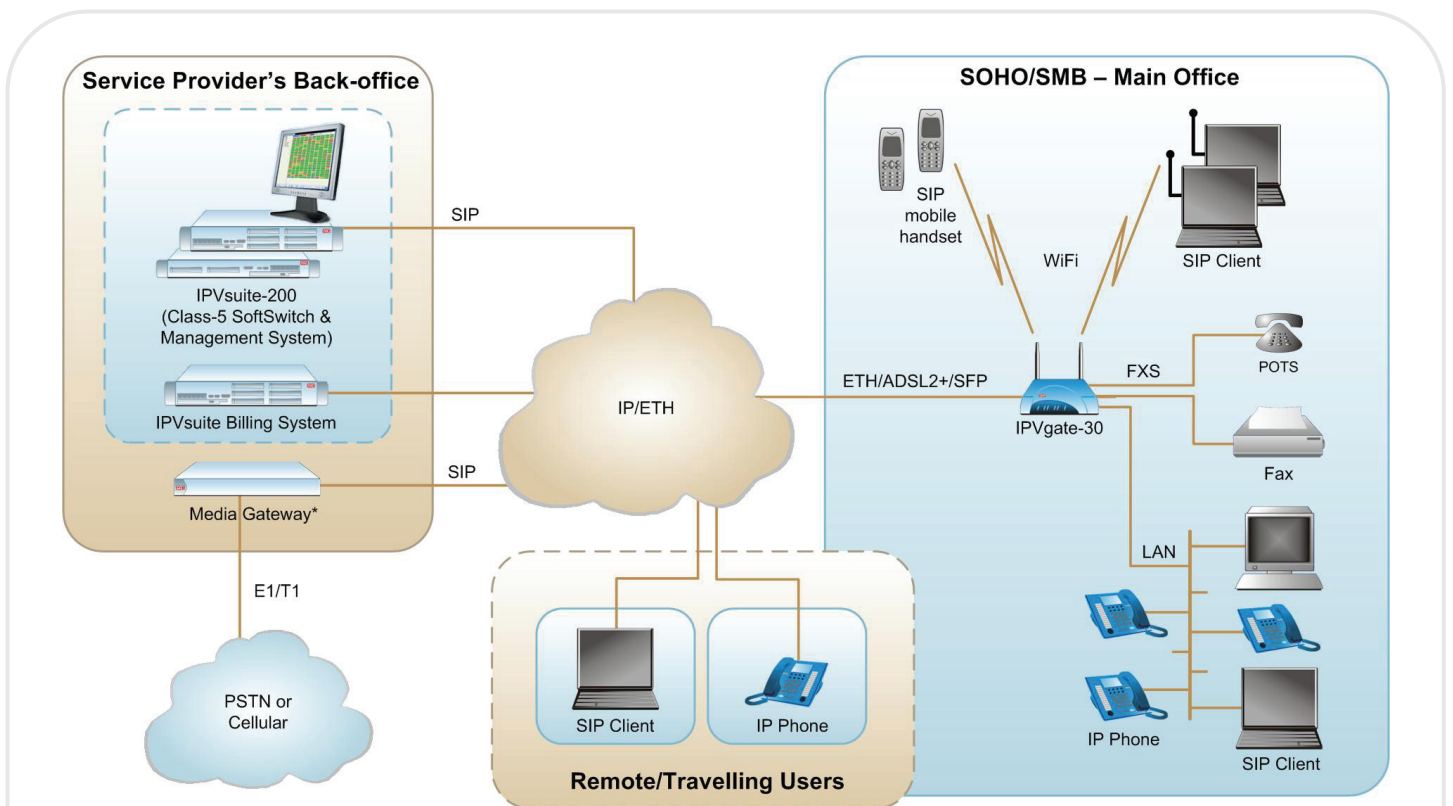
Service Provider's Back-office

IPVsuite-200
(Class-5 SoftSwitch & Management System)

IPVsuite Billing System

Media Gateway*

SIP

SIP

E1/T1

PSTN or Cellular

IP/ETH

Remote/Travelling Users

SIP Client

IP Phone

SOHO/SMB – Main Office

SIP mobile handset

WiFi

SIP Client

ETH/ADSL2+/SFP

FXS

POTS

IPVgate-30

Fax

LAN

IP Phone

SIP Client